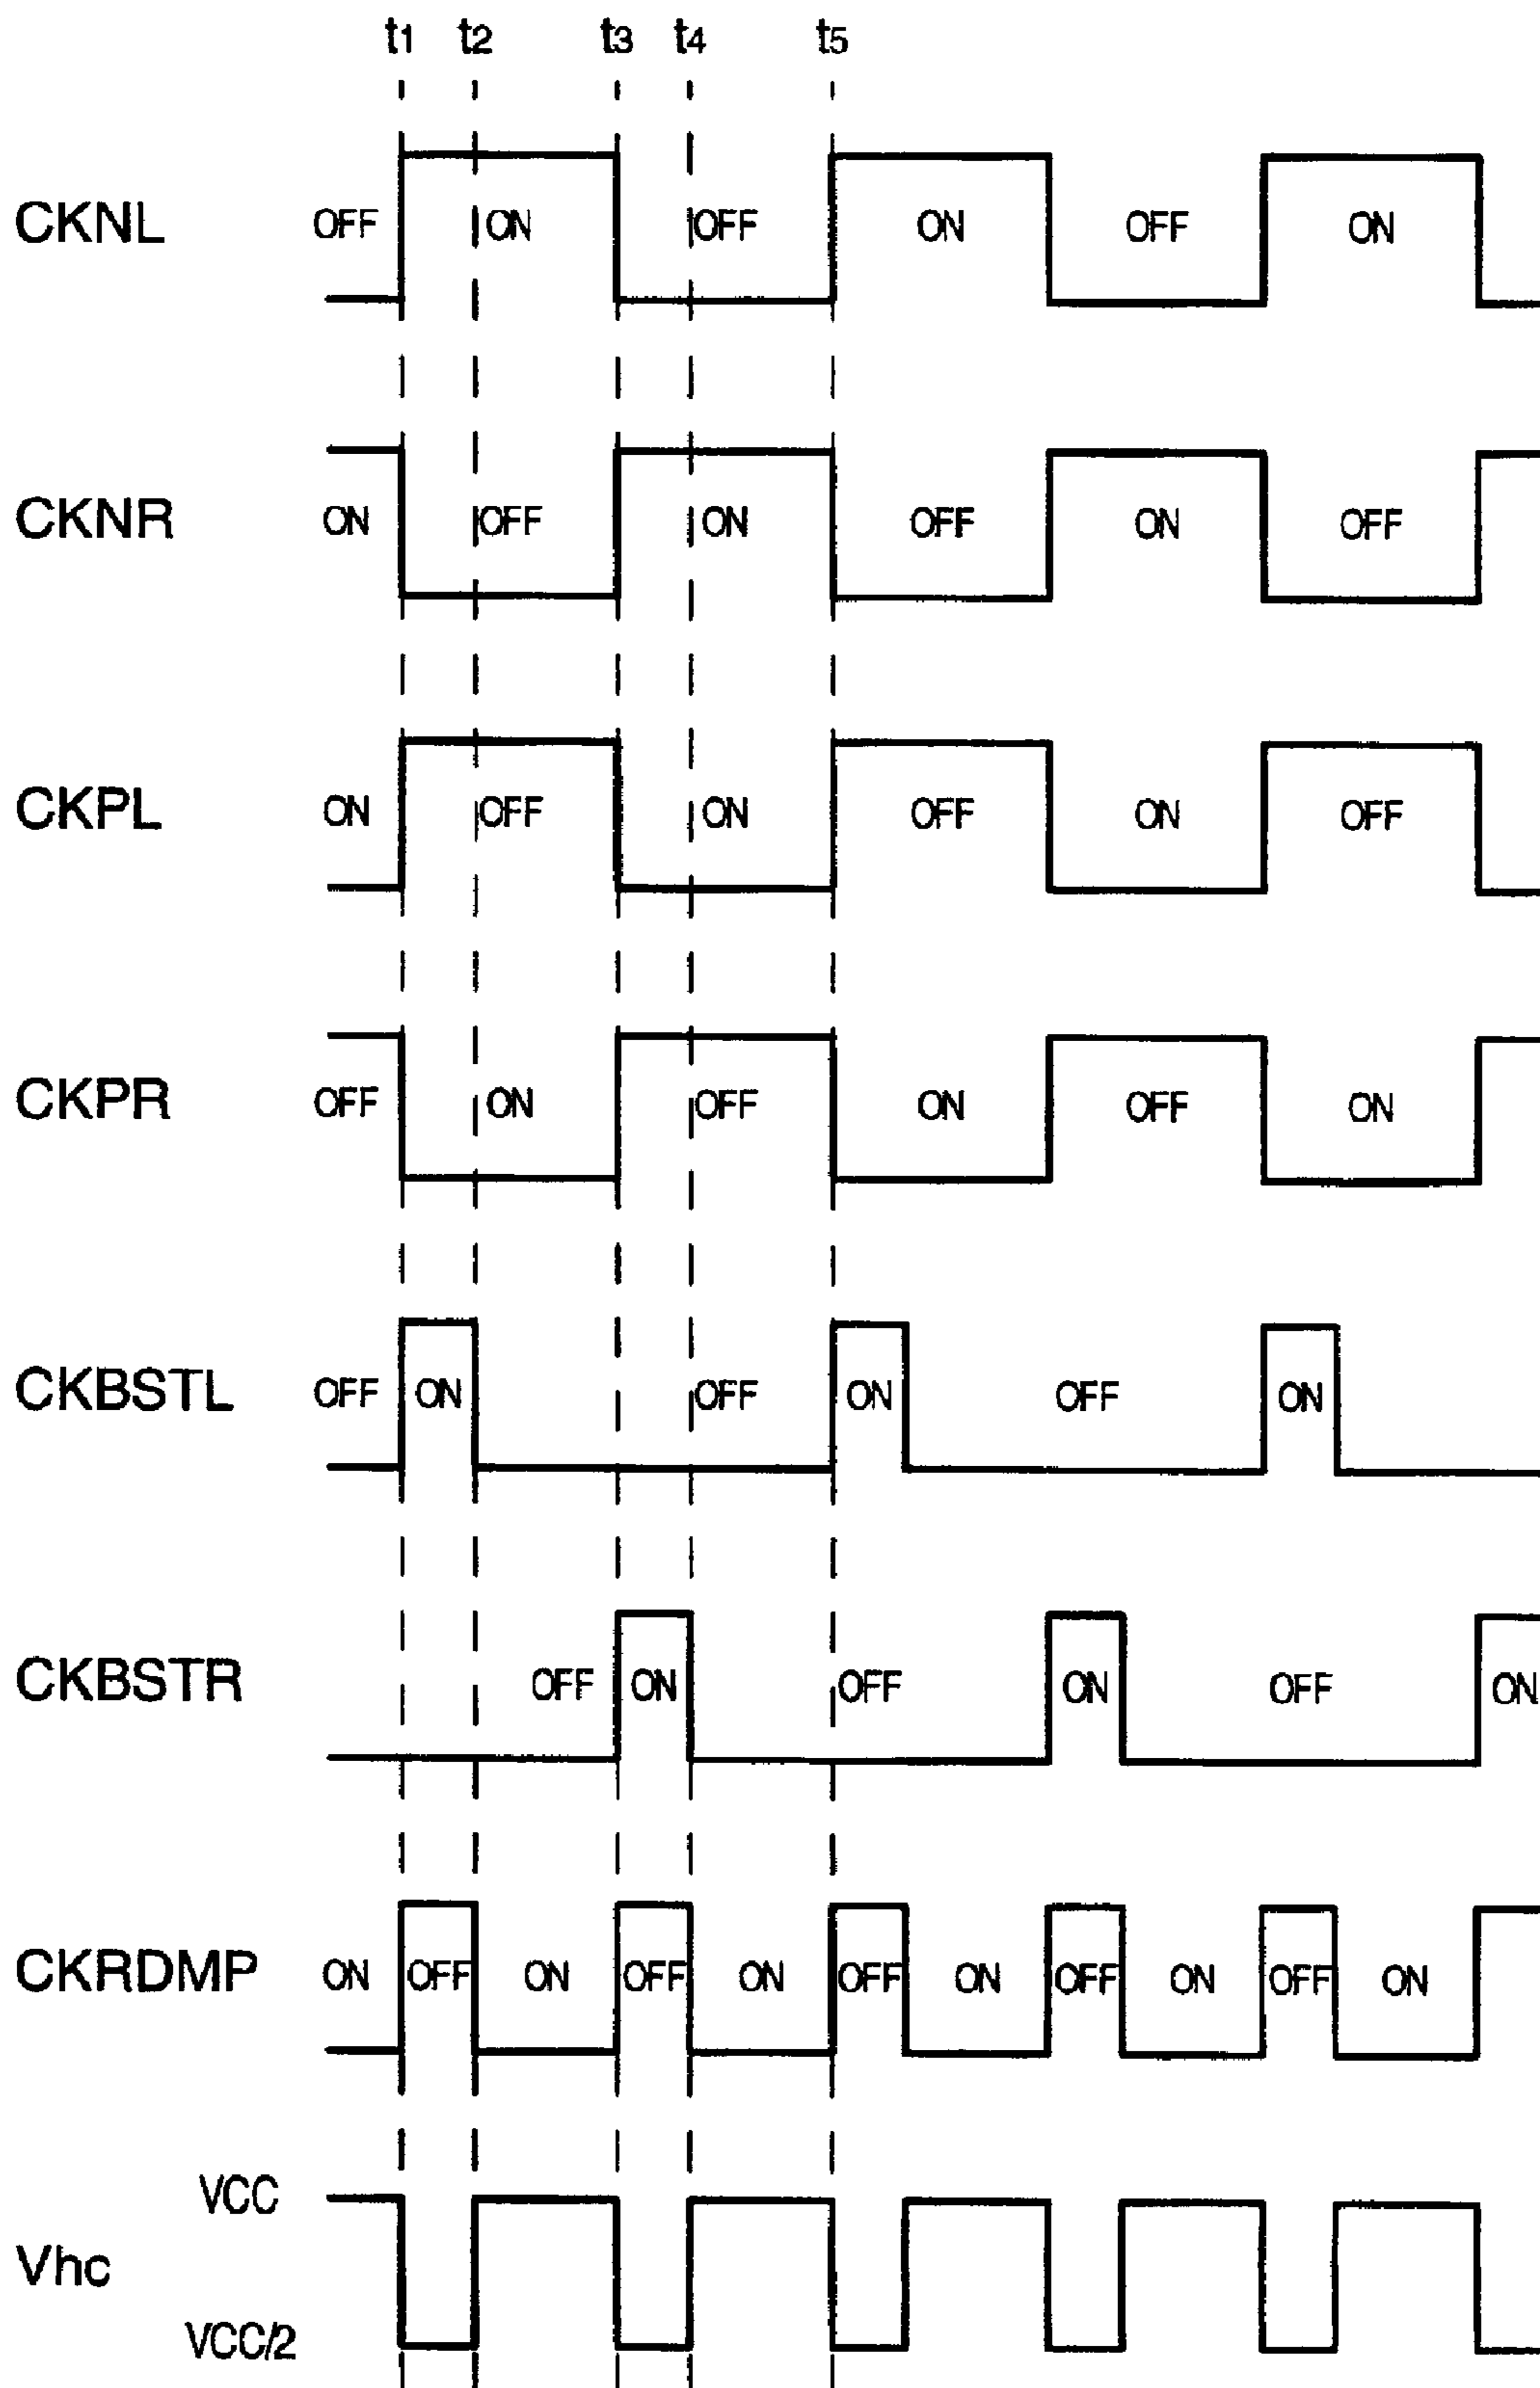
$t_1$ $t_2$ $t_3$ $t_4$ $t_5$

CKNL OFF ON OFF ON OFF ON

CKNR ON OFF ON OFF ON OFF

CKPL ON OFF ON OFF ON OFF

CKPR OFF ON OFF ON OFF ON

CKBSTL OFF ON OFF ON OFF ON

CKBSTR OFF ON OFF ON OFF ON

CKRDMP ON OFF ON OFF ON OFF ON OFF ON OFF ON

Vhc VCC VCC/2